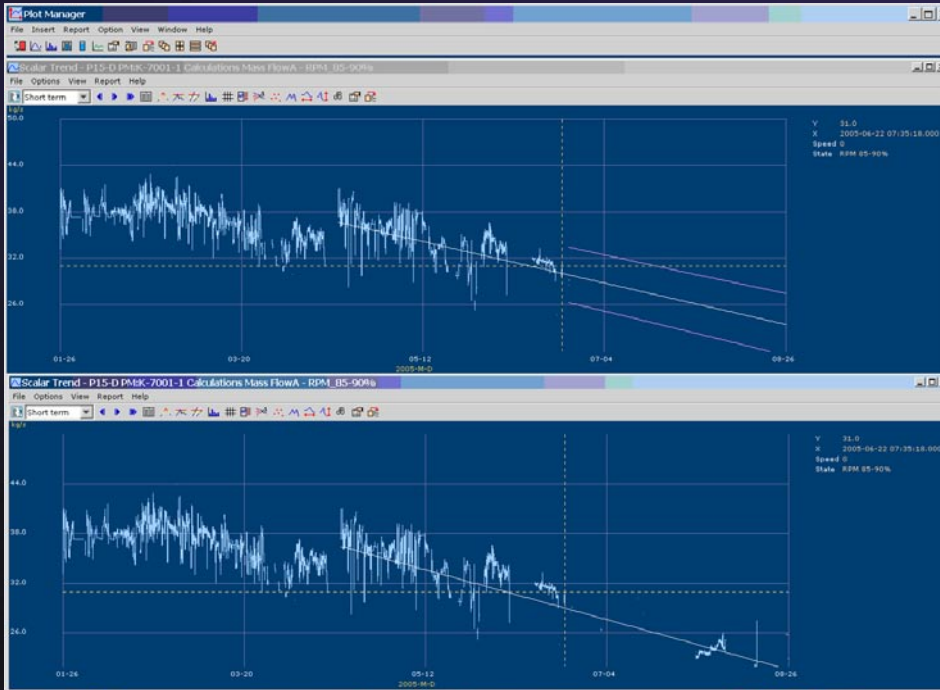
Plot Manager
File Insert Report Option View Window Help

Scalar Trend - P15-D PMK-7001-1 Calculations Mass FlowA - RPM_85-90%
File Options View Report Help
Short term
kg/s
50.0
44.0
38.0
32.0
26.0
01-26
03-20
05-12
07-04
08-26
2005-M-D
Y 31.0
X 2005-06-22 07:35:18.000
Speed 0
State RPM 85-90%

Scalar Trend - P15-D PMK-7001-1 Calculations Mass FlowA - RPM_85-90%
File Options View Report Help
Short term
kg/s
44.0
38.0
32.0
24.0
01-26
03-20
05-12
07-04
08-26
2005-M-D
Y 31.0
X 2005-06-22 07:35:18.000
Speed 0
State RPM 85-90%